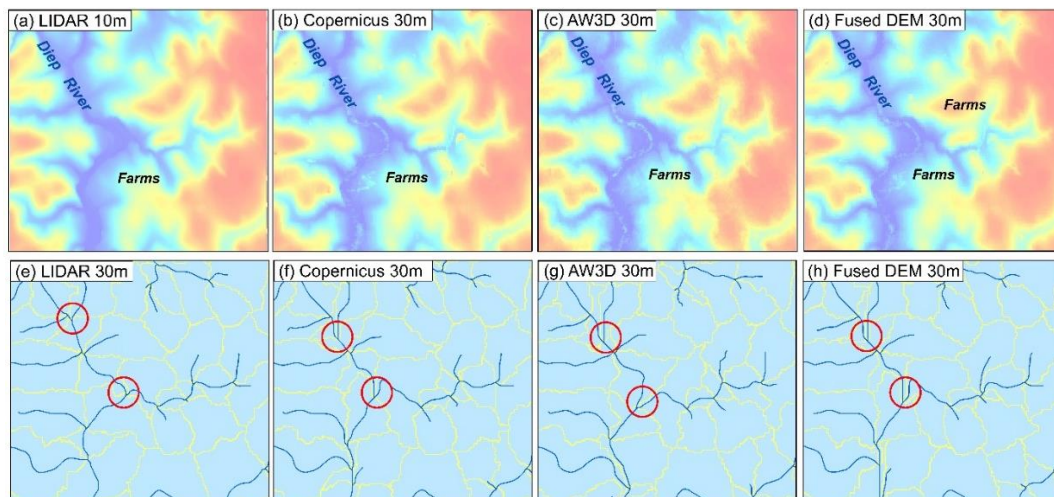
(a) LIDAR 10m

Diep River

Farms

(b) Copernicus 30m

Diep River

Farms

(c) AW3D 30m

Diep River

Farms

(d) Fused DEM 30m

Diep River

Farms

Farms

(e) LIDAR 30m

(f) Copernicus 30m

(g) AW3D 30m

(h) Fused DEM 30m